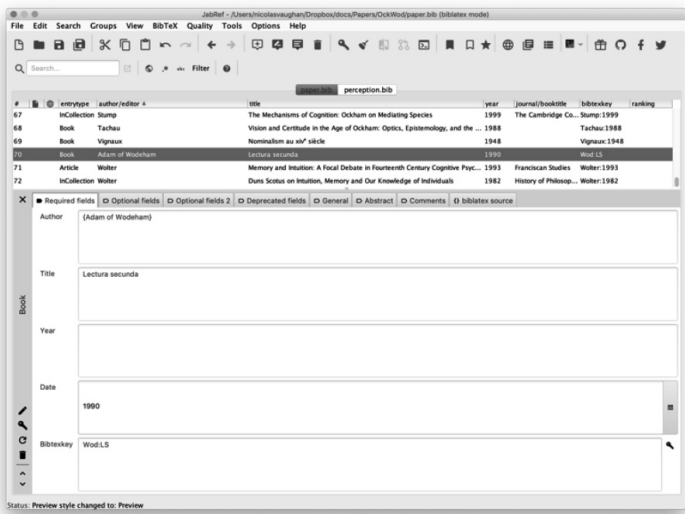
JabRef - /Users/nicolasvaughan/Dropbox/docs/Papers/OckWod/paper.bib (biblatex mode)

File Edit Search Groups View BibTeX Quality Tools Options Help

Search... Filter

paper.bib perception.bib

| # | | | entrytype | author/editor | title | year | journal/booktitle | bibtexkey | ranking |
|---|---|---|---|---|---|---|---|---|---|
| 67 | | | InCollection | Stump | The Mechanisms of Cognition: Ockham on Mediating Species | 1999 | The Cambridge Co... | Stump:1999 | |
| 68 | | | Book | Tachau | Vision and Certitude in the Age of Ockham: Optics, Epistemology, and the ... | 1988 | | Tachau:1988 | |
| 69 | | | Book | Vignaux | Nominalism au xivᵉ siècle | 1948 | | Vignaux:1948 | |
| 70 | | | Book | Adam of Wodeham | Lectura secunda | 1990 | | Wod:LS | |
| 71 | | | Article | Wolter | Memory and Intuition: A Focal Debate in Fourteenth Century Cognitive Psyc... | 1993 | Franciscan Studies | Wolter:1993 | |
| 72 | | | InCollection | Wolter | Duns Scotus on Intuition, Memory and Our Knowledge of Individuals | 1982 | History of Philosop... | Wolter:1982 | |

Required fields Optional fields Optional fields 2 Deprecated fields General Abstract Comments {} biblatex source

Book

Author {Adam of Wodeham}

Title Lectura secunda

Year

Date 1990

Bibtexkey Wod:LS

Status: Preview style changed to: Preview